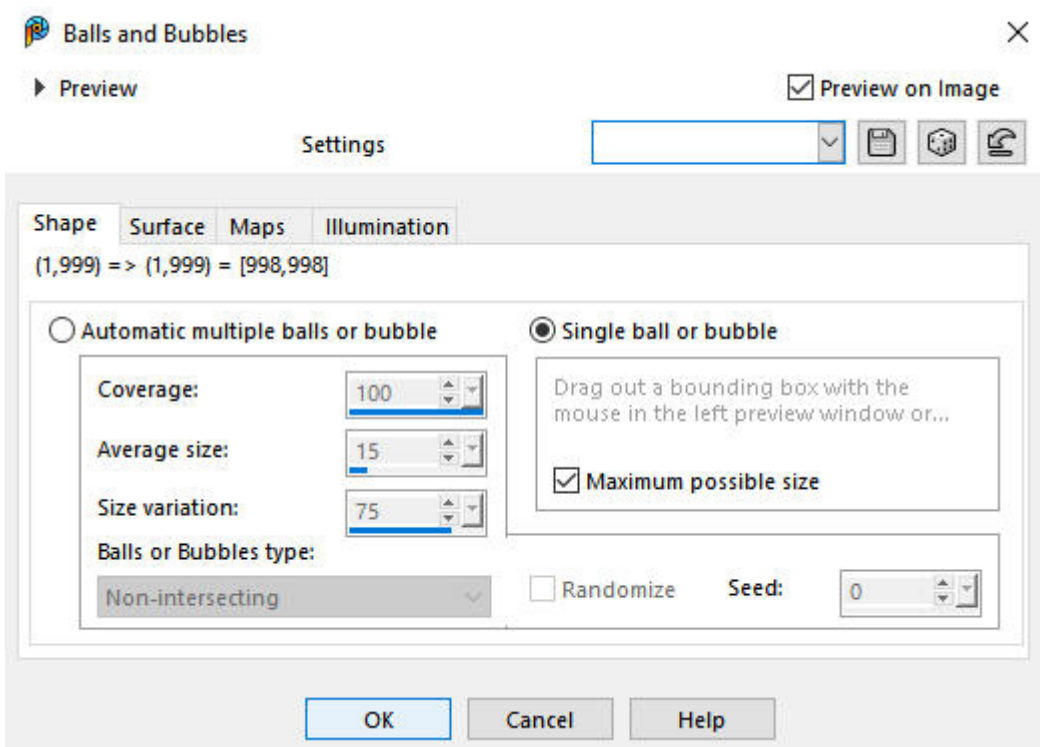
Balls and Bubbles

Preview

Preview on Image

Settings

Shape Surface Maps Illumination

(1,999) => (1,999) = [998,998]

Automatic multiple balls or bubble

Coverage: 100

Average size: 15

Size variation: 75

Balls or Bubbles type:

Non-intersecting

Single ball or bubble

Drag out a bounding box with the mouse in the left preview window or...

Maximum possible size

Randomize

Seed: 0

OK Cancel Help